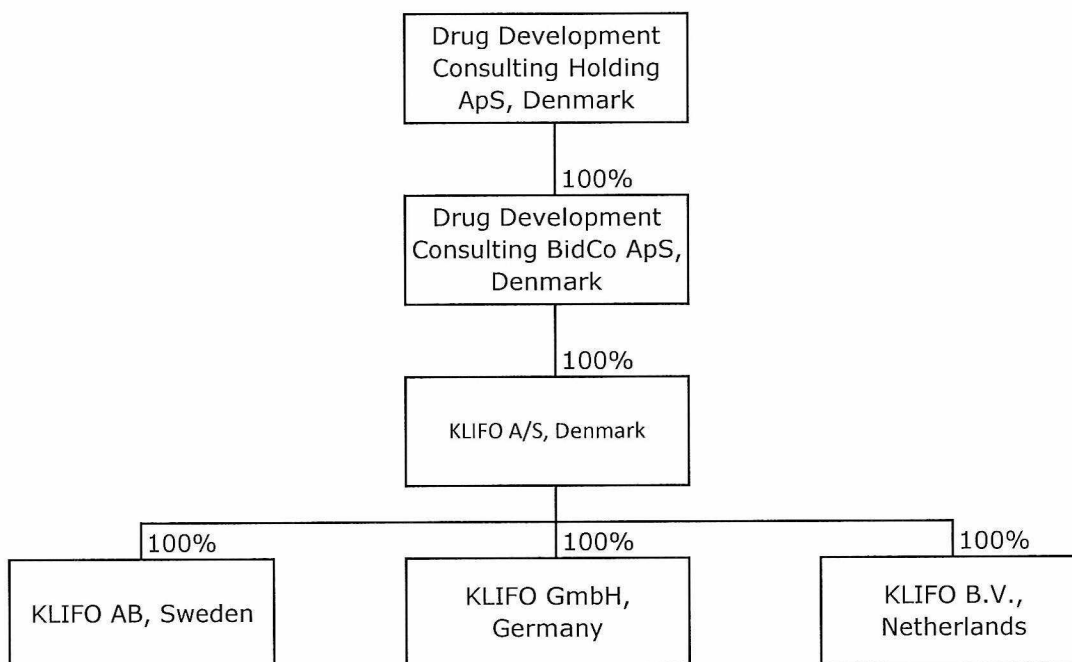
Drug Development Consulting Holding ApS, Denmark

100%

Drug Development Consulting BidCo ApS, Denmark

100%

KLIFO A/S, Denmark

100%

100%

100%

KLIFO AB, Sweden

KLIFO GmbH, Germany

KLIFO B.V., Netherlands